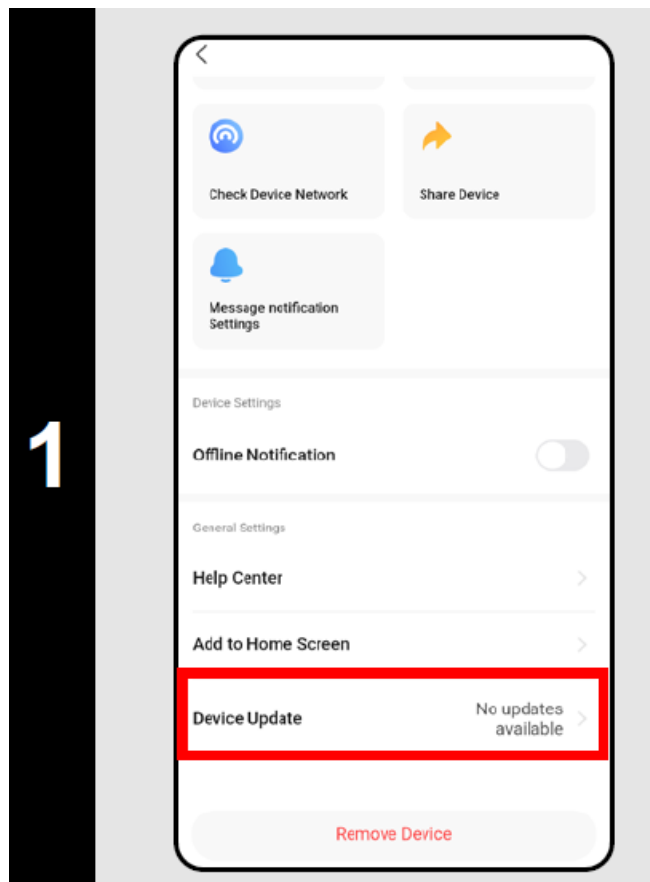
1

<

Check Device Network

Share Device

Message notification Settings

Device Settings

Offline Notification

General Settings

Help Center

Add to Home Screen

Device Update

No updates available

Remove Device